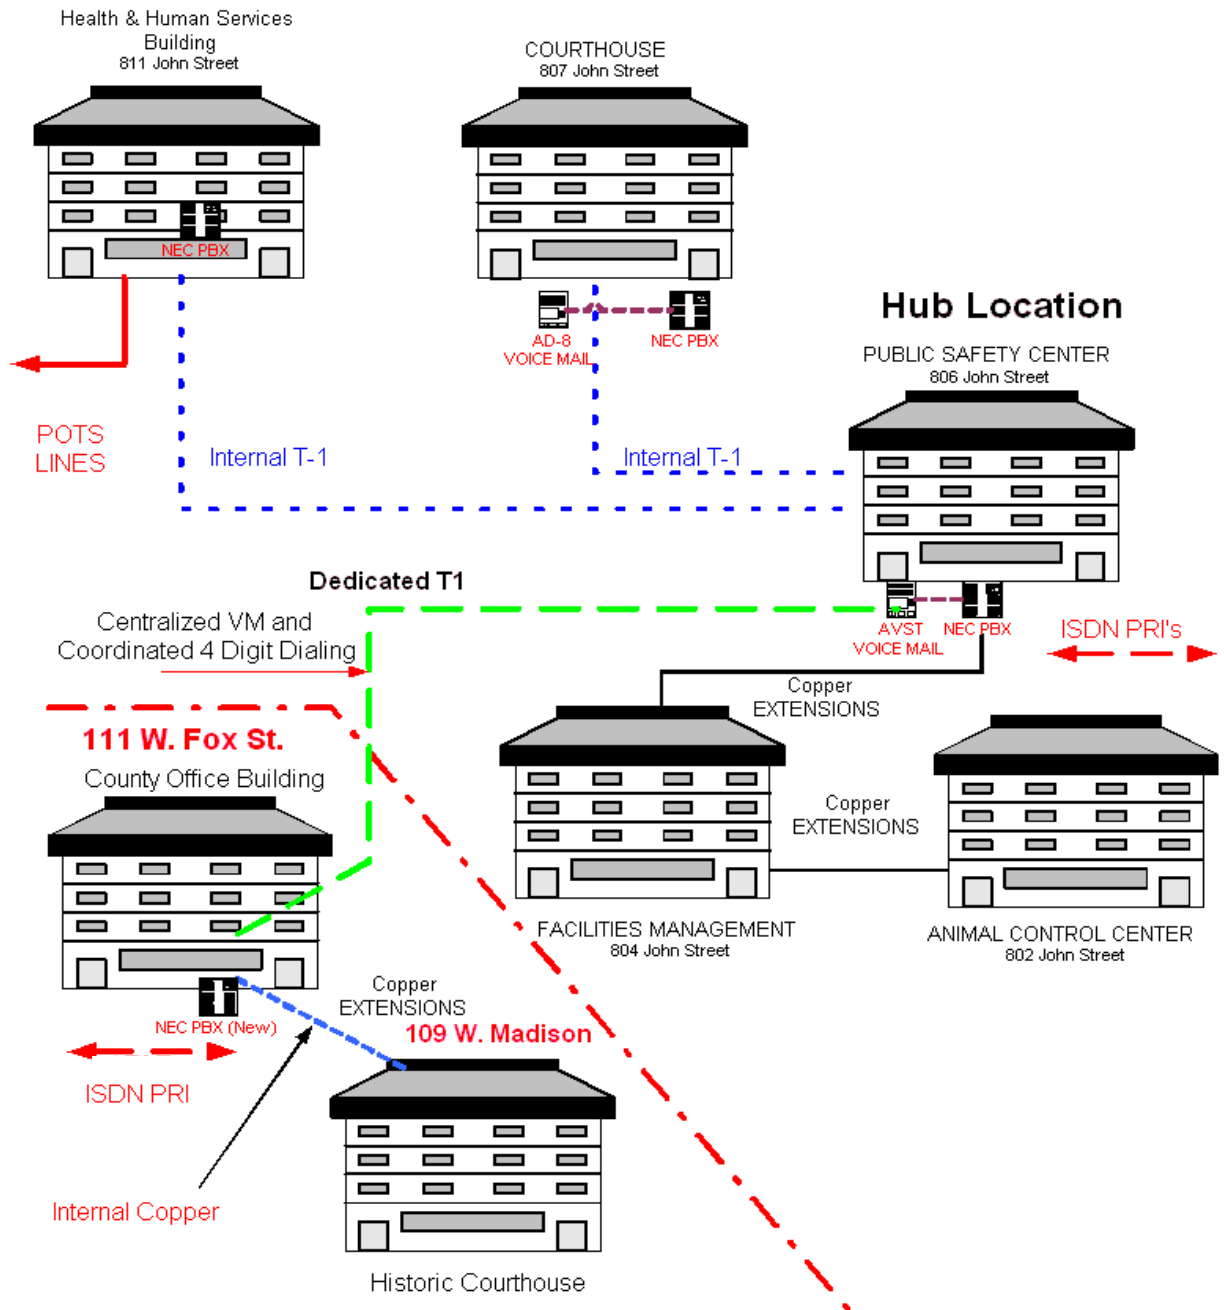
Health & Human Services Building
811 John Street

NEC PBX

COURTHOUSE
807 John Street

AD-8
VOICE MAIL

NEC PBX

Hub Location

PUBLIC SAFETY CENTER
806 John Street

POTS
LINES

Internal T-1

Internal T-1

Dedicated T1

Centralized VM and
Coordinated 4 Digit Dialing

AVST
VOICE MAIL

NEC PBX

ISDN PRI's

Copper
EXTENSIONS

111 W. Fox St.
County Office Building

Copper
EXTENSIONS

FACILITIES MANAGEMENT
804 John Street

ANIMAL CONTROL CENTER
802 John Street

NEC PBX (New)

Copper
EXTENSIONS

109 W. Madison

ISDN PRI

Internal Copper

Historic Courthouse